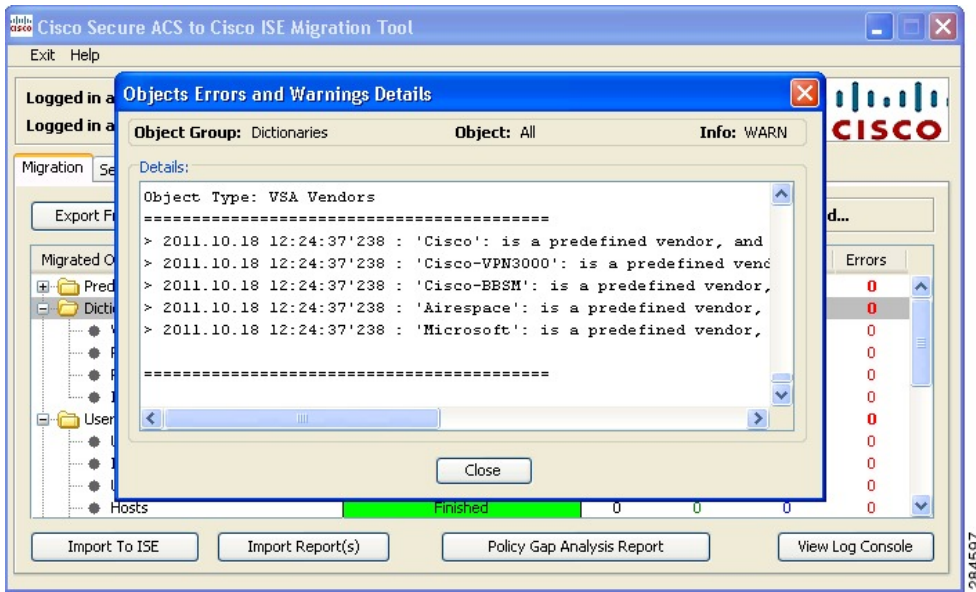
Cisco Secure ACS to Cisco ISE Migration Tool

Exit Help

Logged in a

Logged in a

CISCO

Migration Se

Export F

d...

Migrated O

Errors

Pred

0

Dicti

0

0

0

0

0

User

0

0

0

0

Hosts

Finished

0

0

0

0

Objects Errors and Warnings Details

Object Group: Dictionaries

Object: All

Info: WARN

Details:

Object Type: VSA Vendors
==========================================
> 2011.10.18 12:24:37'238 : 'Cisco': is a predefined vendor, and
> 2011.10.18 12:24:37'238 : 'Cisco-VPN3000': is a predefined vend
> 2011.10.18 12:24:37'238 : 'Cisco-BBSM': is a predefined vendor,
> 2011.10.18 12:24:37'238 : 'Airespace': is a predefined vendor,
> 2011.10.18 12:24:37'238 : 'Microsoft': is a predefined vendor,

==========================================

Close

Import To ISE

Import Report(s)

Policy Gap Analysis Report

View Log Console

284597